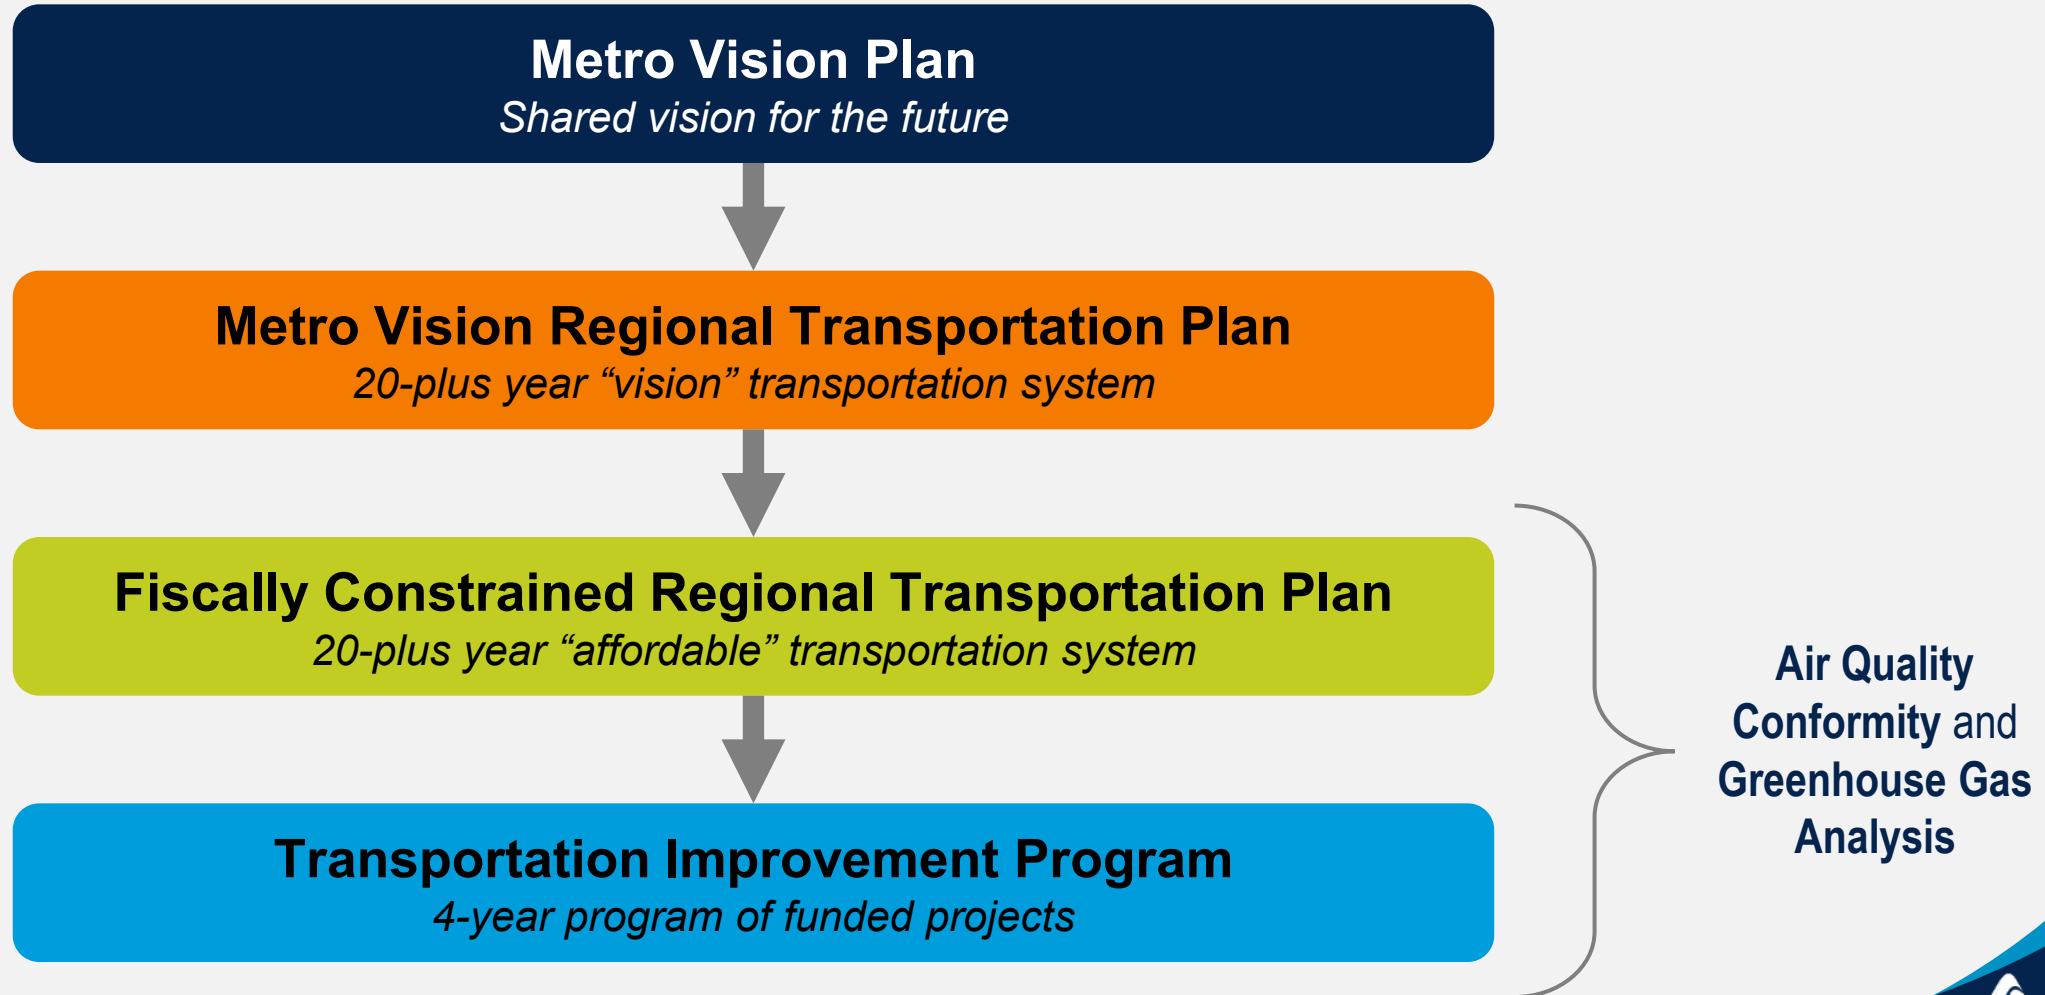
Metro Vision Plan
Shared vision for the future

Metro Vision Regional Transportation Plan
20-plus year “vision” transportation system

Fiscally Constrained Regional Transportation Plan
20-plus year “affordable” transportation system

Transportation Improvement Program
4-year program of funded projects

Air Quality Conformity and Greenhouse Gas Analysis